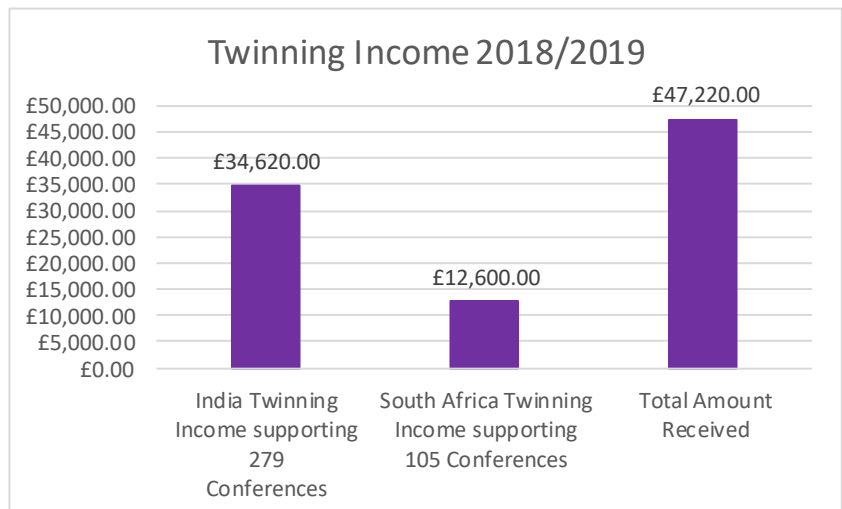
Twinning Income 2018/2019

£50,000.00
£45,000.00
£40,000.00
£35,000.00
£30,000.00
£25,000.00
£20,000.00
£15,000.00
£10,000.00
£5,000.00
£0.00

£34,620.00
£12,600.00
£47,220.00

India Twinning Income supporting 279 Conferences

South Africa Twinning Income supporting 105 Conferences

Total Amount Received